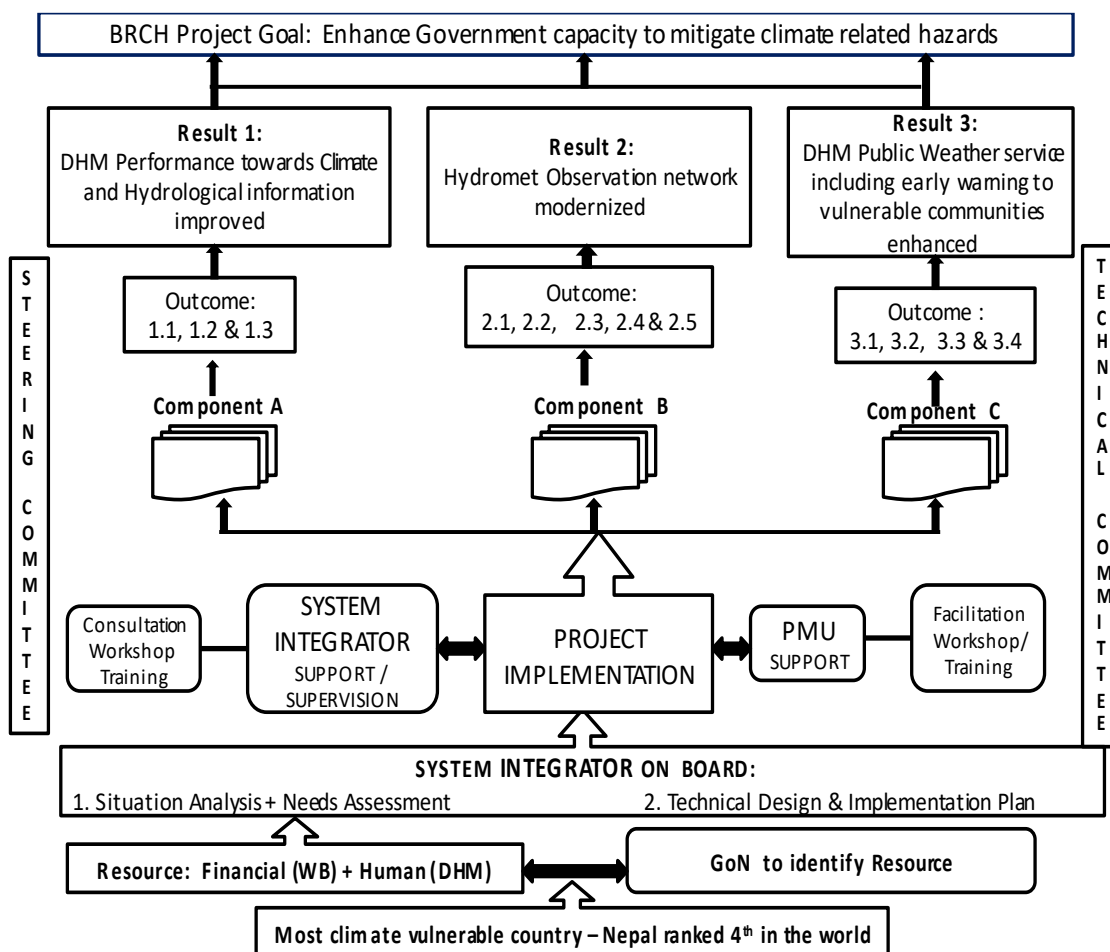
BRCH Project Goal: Enhance Government capacity to mitigate climate related hazards

Result 1:
DHM Performance towards Climate and Hydrological information improved

Result 2:
Hydromet Observation network modernized

Result 3:
DHM Public Weather service including early warning to vulnerable communities enhanced

STEERING COMMITTEE

Outcome:
1.1, 1.2 & 1.3

Outcome:
2.1, 2.2, 2.3, 2.4 & 2.5

Outcome :
3.1, 3.2, 3.3 & 3.4

TECHNICAL COMMITTEE

Component A

Component B

Component C

Consultation Workshop Training

SYSTEM INTEGRATOR SUPPORT / SUPERVISION

PROJECT IMPLEMENTATION

PMU SUPPORT

Facilitation Workshop/ Training

SYSTEM INTEGRATOR ON BOARD:
1. Situation Analysis + Needs Assessment
2. Technical Design & Implementation Plan

Resource: Financial (WB) + Human (DHM)

GoN to identify Resource

Most climate vulnerable country – Nepal ranked 4$^{th}$ in the world